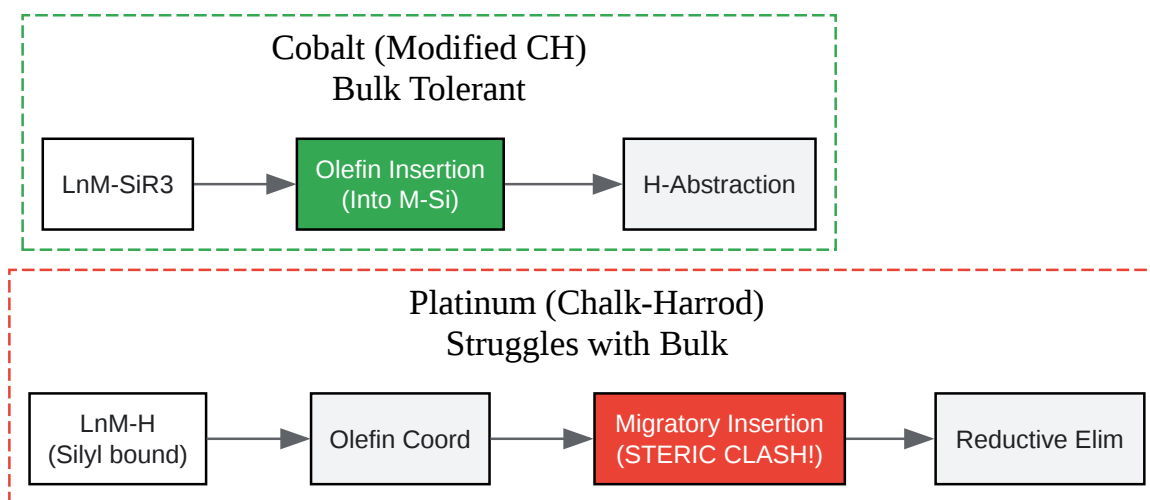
Cobalt (Modified CH)
Bulk Tolerant

LnM-SiR3

Olefin Insertion
(Into M-Si)

H-Abstraction

Platinum (Chalk-Harrod)
Struggles with Bulk

LnM-H
(Silyl bound)

Olefin Coord

Migratory Insertion
(STERIC CLASH!)

Reductive Elim